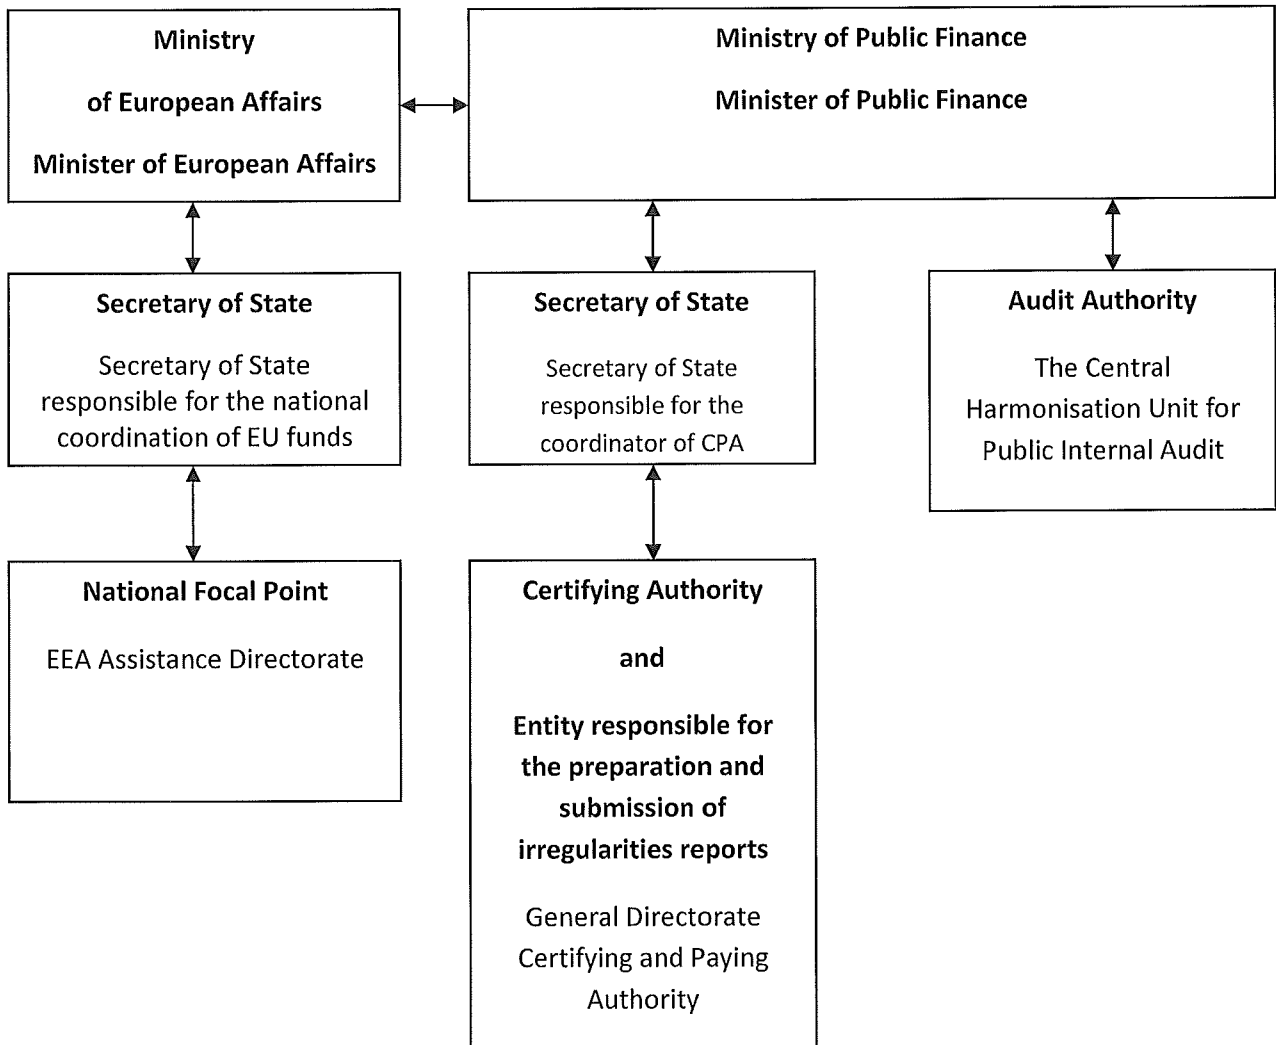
Ministry

of European Affairs

Minister of European Affairs

Ministry of Public Finance

Minister of Public Finance

Secretary of State

Secretary of State responsible for the national coordination of EU funds

Secretary of State

Secretary of State responsible for the coordinator of CPA

Audit Authority

The Central Harmonisation Unit for Public Internal Audit

National Focal Point

EEA Assistance Directorate

Certifying Authority

and

Entity responsible for the preparation and submission of irregularities reports

General Directorate Certifying and Paying Authority